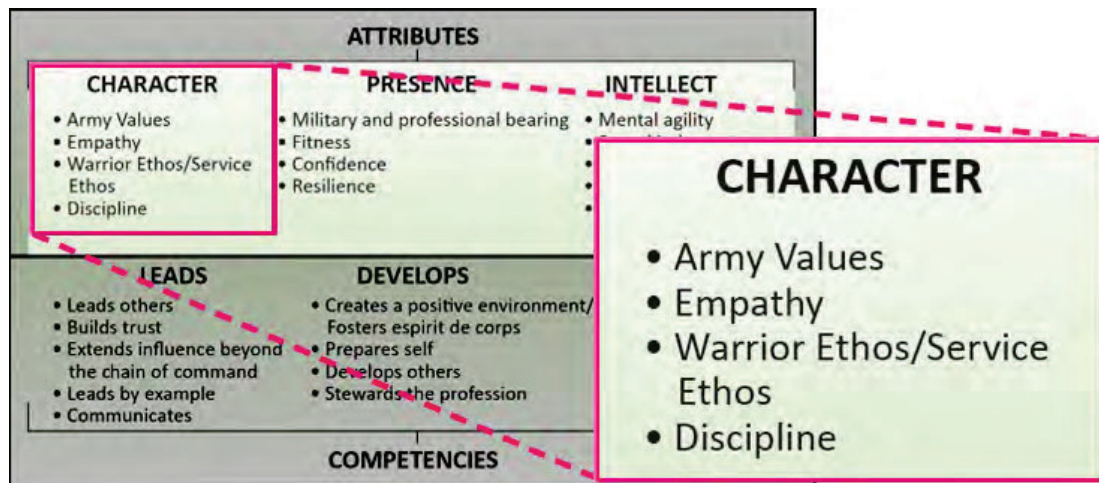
ATTRIBUTES

CHARACTER
• Army Values
• Empathy
• Warrior Ethos/Service Ethos
• Discipline

PRESENCE
• Military and professional bearing
• Fitness
• Confidence
• Resilience

INTELLECT
• Mental agility
• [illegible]

LEADS
• Leads others
• Builds trust
• Extends influence beyond the chain of command
• Leads by example
• Communicates

DEVELOPS
• Creates a positive environment/ Fosters espirit de corps
• Prepares self
• Develops others
• Stewards the profession

COMPETENCIES

CHARACTER
• Army Values
• Empathy
• Warrior Ethos/Service Ethos
• Discipline